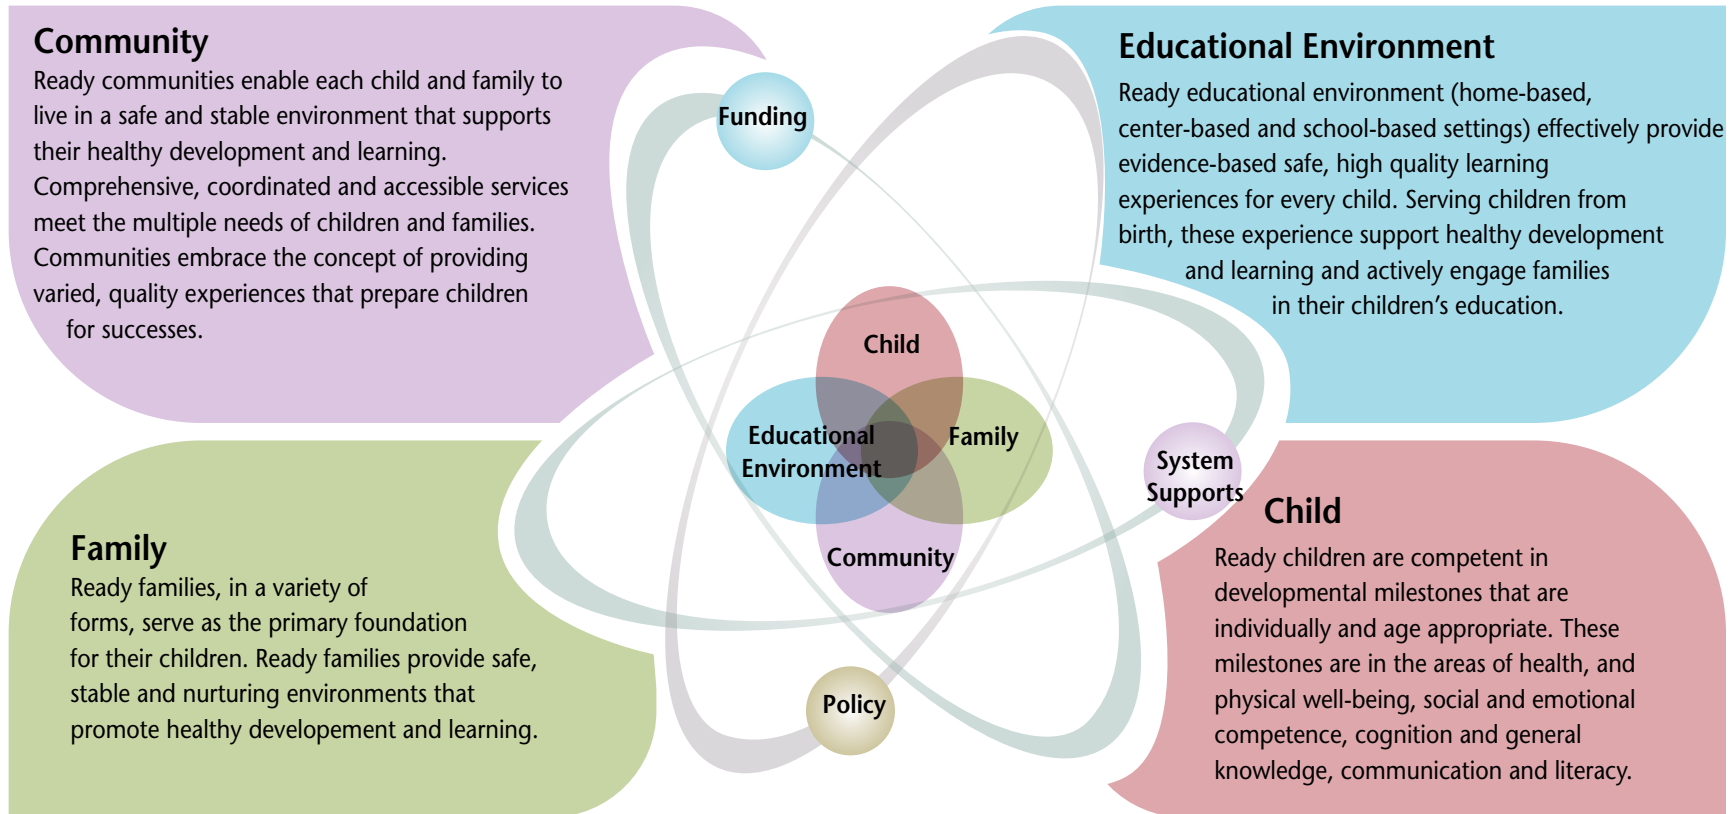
Community
Ready communities enable each child and family to live in a safe and stable environment that supports their healthy development and learning. Comprehensive, coordinated and accessible services meet the multiple needs of children and families. Communities embrace the concept of providing varied, quality experiences that prepare children for successes.

Educational Environment
Ready educational environment (home-based, center-based and school-based settings) effectively provide evidence-based safe, high quality learning experiences for every child. Serving children from birth, these experience support healthy development and learning and actively engage families in their children's education.

Funding

Child

Educational Environment

Family

Community

System Supports

Policy

Family
Ready families, in a variety of forms, serve as the primary foundation for their children. Ready families provide safe, stable and nurturing environments that promote healthy developement and learning.

Child
Ready children are competent in developmental milestones that are individually and age appropriate. These milestones are in the areas of health, and physical well-being, social and emotional competence, cognition and general knowledge, communication and literacy.